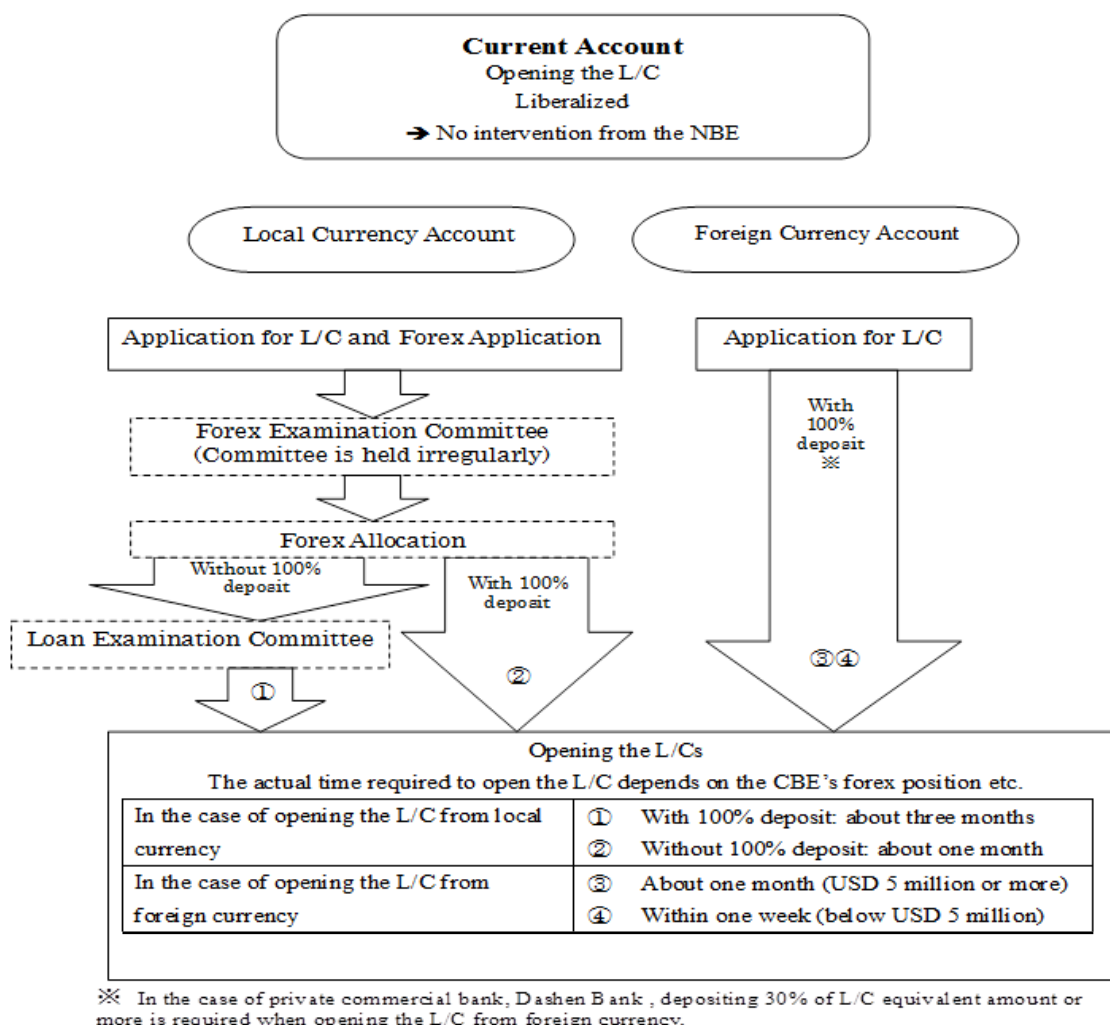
**Current Account**
Opening the L/C
Liberalized
➔ No intervention from the NBE

Local Currency Account

Foreign Currency Account

Application for L/C and Forex Application

Application for L/C

With 100% deposit ※

Forex Examination Committee
(Committee is held irregularly)

Forex Allocation

Without 100% deposit

With 100% deposit

Loan Examination Committee

①

②

③④

Opening the L/Cs
The actual time required to open the L/C depends on the CBE's forex position etc.

| In the case of opening the L/C from local currency | ① With 100% deposit: about three months<br>② Without 100% deposit: about one month |
|---|---|
| In the case of opening the L/C from foreign currency | ③ About one month (USD 5 million or more)<br>④ Within one week (below USD 5 million) |

※ In the case of private commercial bank, Dashen Bank, depositing 30% of L/C equivalent amount or more is required when opening the L/C from foreign currency.